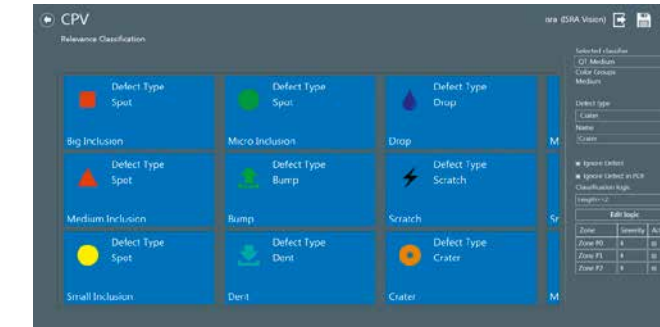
CPV
Relevance Classification

ora (ISRA Vision)

Defect Type
Spot
Big Inclusion

Defect Type
Spot
Micro Inclusion

Defect Type
Drop
Drop

M

Defect Type
Spot
Medium Inclusion

Defect Type
Bump
Bump

Defect Type
Scratch
Scratch

Sc

Defect Type
Spot
Small Inclusion

Defect Type
Dent
Dent

Defect Type
Crater
Crater

M

Selected classifier
Q1 Medium
Color Groups
Medium

Defect type
Crater
Name
Crater

Ignore Defect
Ignore Defect in PC8
Classification logic
Length>=2

Edit logic

| Zone | Severity | Ac |
|---|---|---|
| Zone P0 | 4 | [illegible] |
| Zone P1 | 4 | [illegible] |
| Zone P2 | 4 | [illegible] |